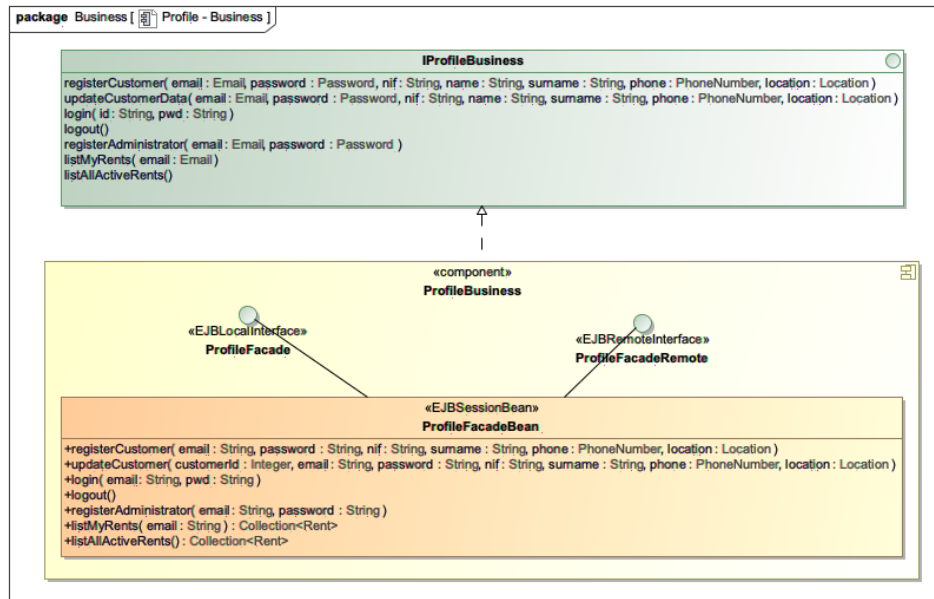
package Business [ Profile - Business ]

IProfileBusiness

registerCustomer( email : Email, password : Password, nif : String, name : String, surname : String, phone : PhoneNumber, location : Location )
updateCustomerData( email : Email, password : Password, nif : String, name : String, surname : String, phone : PhoneNumber, location : Location )
login( id : String, pwd : String )
logout()
registerAdministrator( email : Email, password : Password )
listMyRents( email : Email )
listAllActiveRents()

«component»
ProfileBusiness

«EJBLocalInterface»
ProfileFacade

«EJBRemoteInterface»
ProfileFacadeRemote

«EJBSessionBean»
ProfileFacadeBean

+registerCustomer( email : String, password : String, nif : String, surname : String, phone : PhoneNumber, location : Location )
+updateCustomer( customerId : Integer, email : String, password : String, nif : String, surname : String, phone : PhoneNumber, location : Location )
+login( email : String, pwd : String )
+logout()
+registerAdministrator( email : String, password : String )
+listMyRents( email : String ) : Collection<Rent>
+listAllActiveRents() : Collection<Rent>